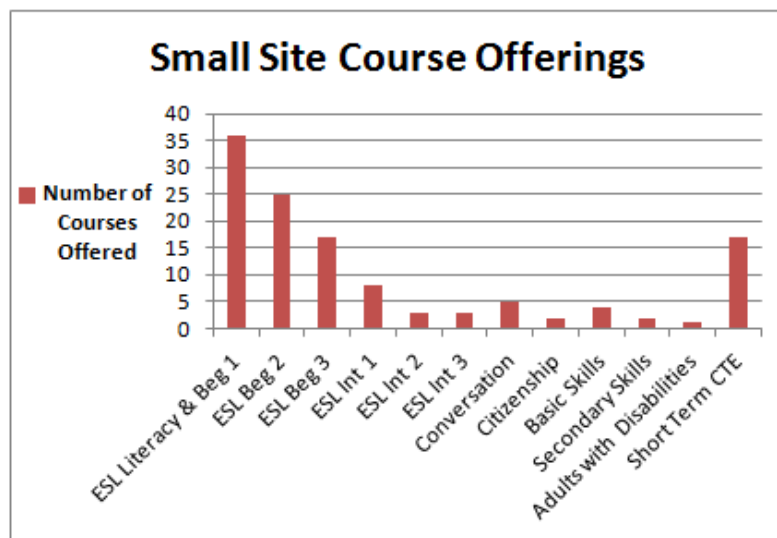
Small Site Course Offerings

Number of Courses Offered

40
35
30
25
20
15
10
5
0

ESL Literacy & Beg 1
ESL Beg 2
ESL Beg 3
ESL Int 1
ESL Int 2
ESL Int 3
Conversation
Citizenship
Basic Skills
Secondary Skills
Adults with Disabilities
Short Term CTE